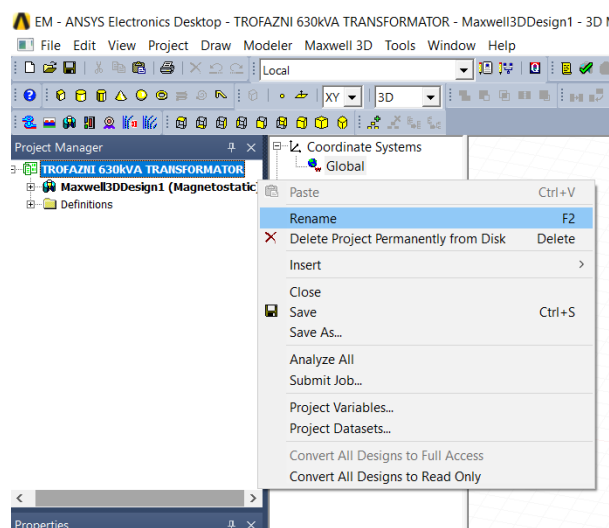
EM - ANSYS Electronics Desktop - TROFAZNI 630kVA TRANSFORMATOR - Maxwell3DDesign1 - 3D M

File Edit View Project Draw Modeler Maxwell 3D Tools Window Help

Local

XY 3D

Project Manager

TROFAZNI 630kVA TRANSFORMATOR
Maxwell3DDesign1 (Magnetostatic
Definitions

Coordinate Systems
Global

Paste Ctrl+V
Rename F2
Delete Project Permanently from Disk Delete
Insert
Close
Save Ctrl+S
Save As...
Analyze All
Submit Job...
Project Variables...
Project Datasets...
Convert All Designs to Full Access
Convert All Designs to Read Only

Properties